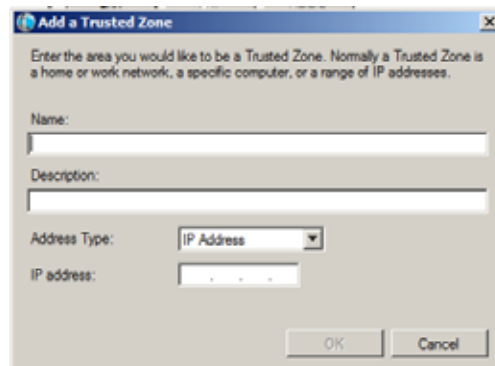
Add a Trusted Zone

Enter the area you would like to be a Trusted Zone. Normally a Trusted Zone is a home or work network, a specific computer, or a range of IP addresses.

Name:

Description:

Address Type: IP Address

IP address: . . .

OK Cancel